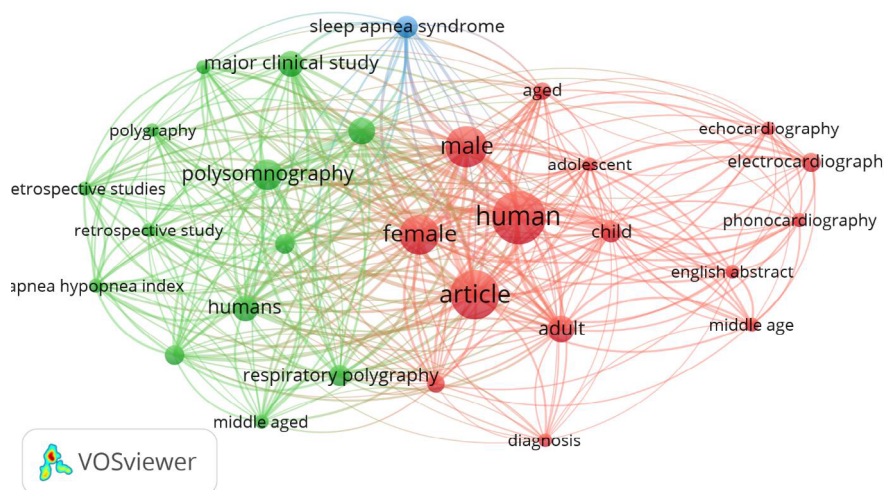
sleep apnea syndrome
major clinical study
aged
polygraphy
male
echocardiography
adolescent
electrocardiograph
etrospective studies
polysomnography
human
retrospective study
female
child
phonocardiography
apnea hypopnea index
english abstract
article
humans
adult
middle age
respiratory polygraphy
middle aged
diagnosis
VOSviewer